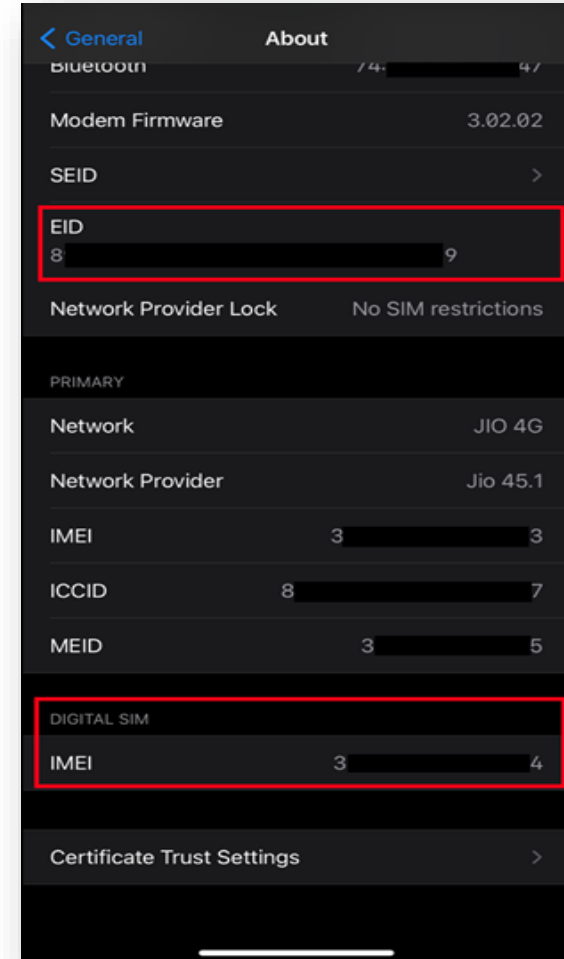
< General About

Bluetooth 74:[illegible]47

Modem Firmware 3.02.02

SEID

EID
8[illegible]9

Network Provider Lock No SIM restrictions

PRIMARY

Network JIO 4G

Network Provider Jio 45.1

IMEI 3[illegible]3

ICCID 8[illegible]7

MEID 3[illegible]5

DIGITAL SIM

IMEI 3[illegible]4

Certificate Trust Settings